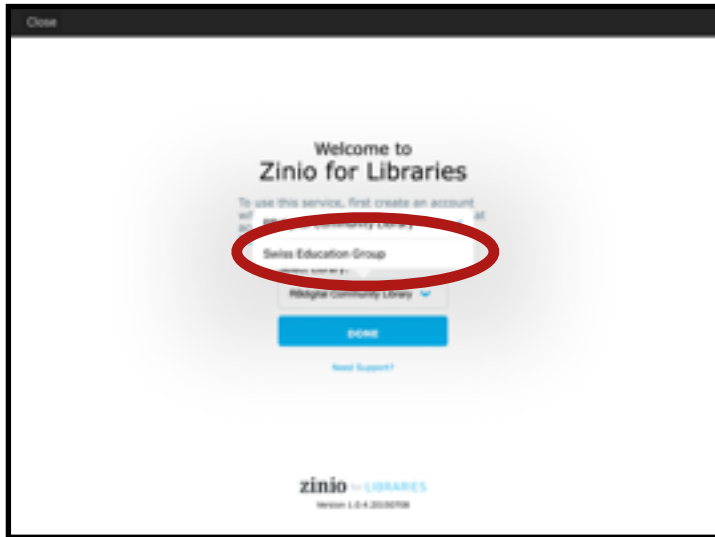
Close

Welcome to
Zinio for Libraries

To use this service, first create an account wi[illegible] at ac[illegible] Community Library

Swiss Education Group

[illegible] Library:

RBdigital Community Library

DONE

Need Support?

zinio for LIBRARIES
Version 1.0.4.20150708